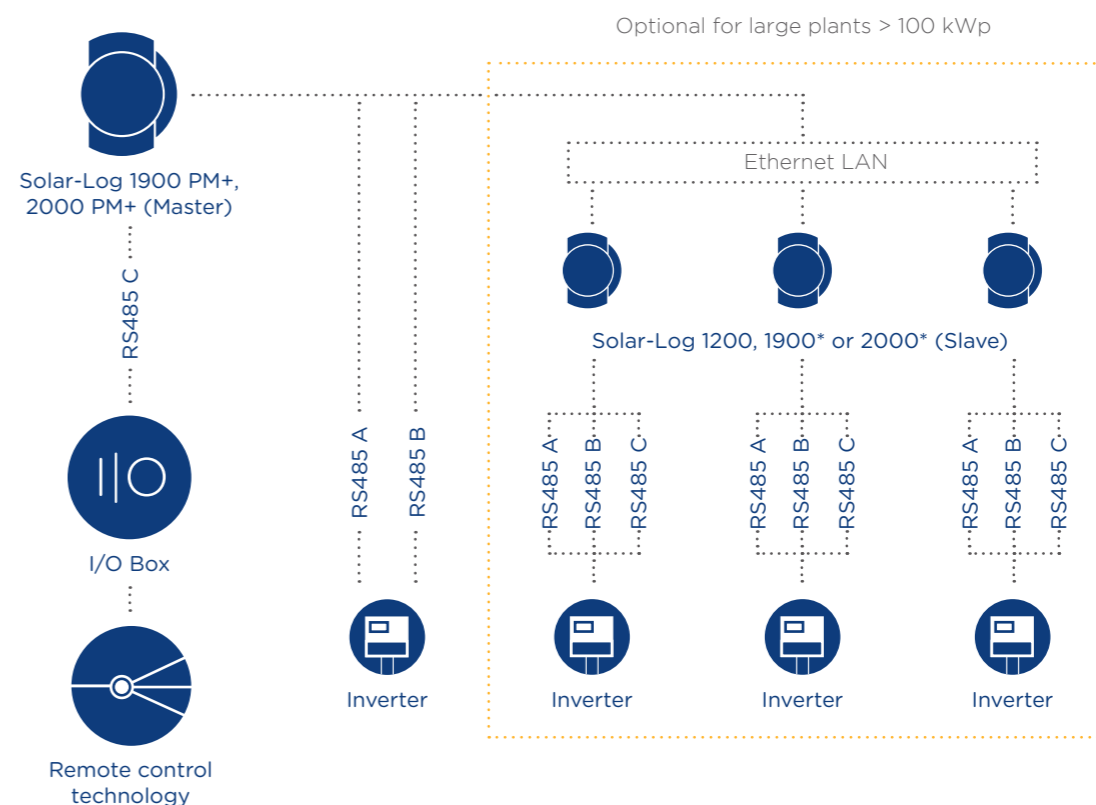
Optional for large plants > 100 kWp

Solar-Log 1900 PM+, 2000 PM+ (Master)

RS485 C

I|O

I/O Box

Remote control technology

RS485 A

RS485 B

Inverter

Ethernet LAN

Solar-Log 1200, 1900* or 2000* (Slave)

RS485 A

RS485 B

RS485 C

Inverter

RS485 A

RS485 B

RS485 C

Inverter

RS485 A

RS485 B

RS485 C

Inverter